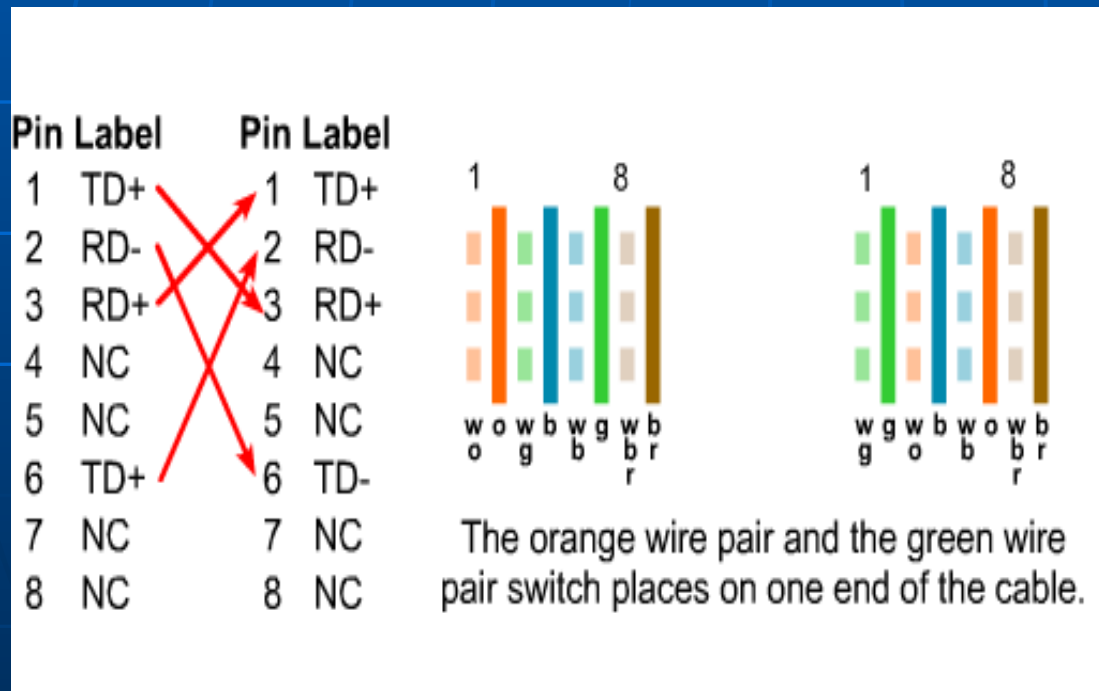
| Pin | Label |
|---|---|
| 1 | TD+ |
| 2 | RD- |
| 3 | RD+ |
| 4 | NC |
| 5 | NC |
| 6 | TD+ |
| 7 | NC |
| 8 | NC |

| Pin | Label |
|---|---|
| 1 | TD+ |
| 2 | RD- |
| 3 | RD+ |
| 4 | NC |
| 5 | NC |
| 6 | TD- |
| 7 | NC |
| 8 | NC |

1 8

w o o w g b w b g w b r b r

1 8

w g g w o b w b o w b r b r

The orange wire pair and the green wire pair switch places on one end of the cable.